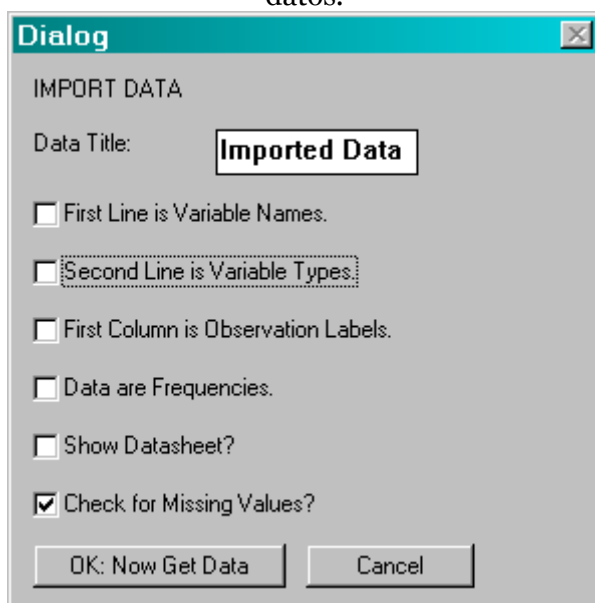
datos.

Dialog

IMPORT DATA

Data Title: Imported Data

First Line is Variable Names.

Second Line is Variable Types.

First Column is Observation Labels.

Data are Frequencies.

Show Datasheet?

Check for Missing Values?

OK: Now Get Data

Cancel